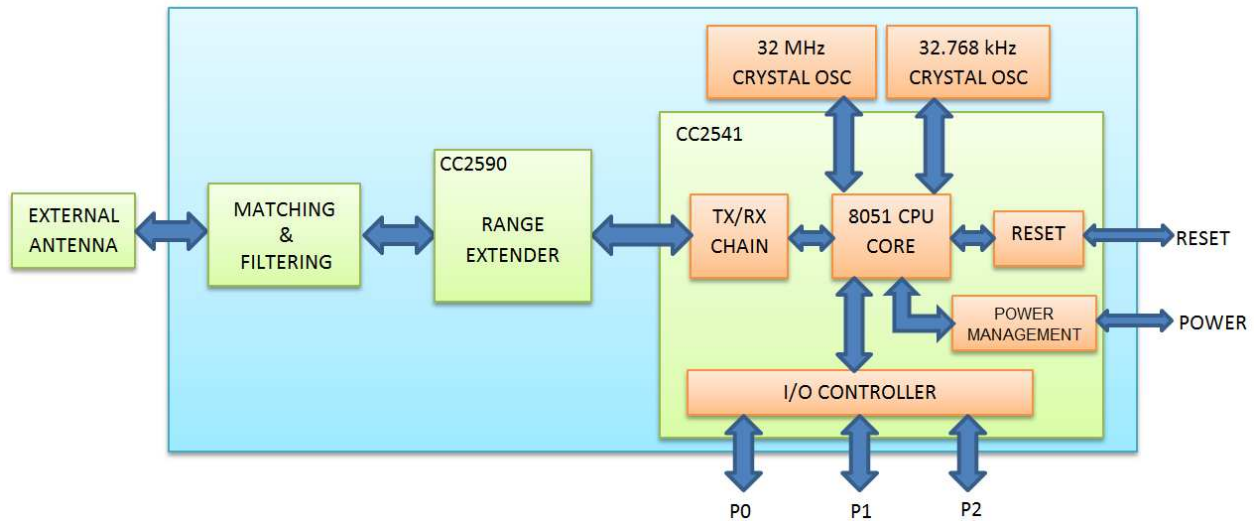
32 MHz
CRYSTAL OSC

32.768 kHz
CRYSTAL OSC

CC2541

EXTERNAL ANTENNA

MATCHING & FILTERING

CC2590

RANGE EXTENDER

TX/RX CHAIN

8051 CPU CORE

RESET

RESET

POWER MANAGEMENT

POWER

I/O CONTROLLER

P0

P1

P2